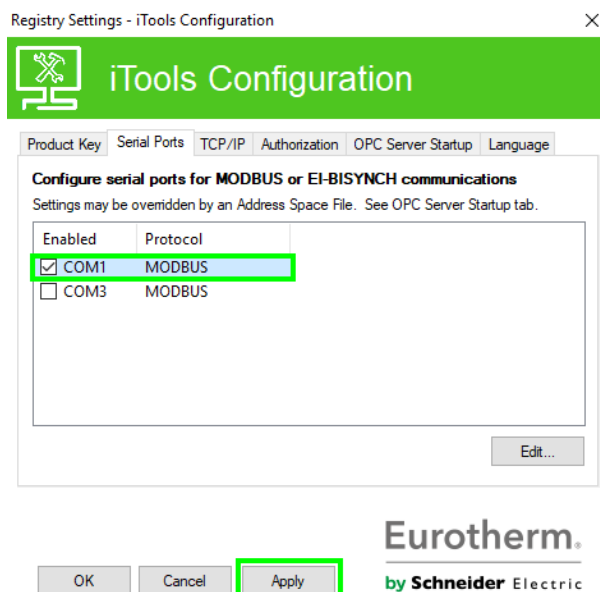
Registry Settings - iTools Configuration

iTools Configuration

Product Key | Serial Ports | TCP/IP | Authorization | OPC Server Startup | Language

**Configure serial ports for MODBUS or EI-BISYNCH communications**

Settings may be overridden by an Address Space File. See OPC Server Startup tab.

| Enabled | Protocol |
|---|---|
| ☑ COM1 | MODBUS |
| ☐ COM3 | MODBUS |

Edit...

Eurotherm.
by Schneider Electric

OK Cancel Apply